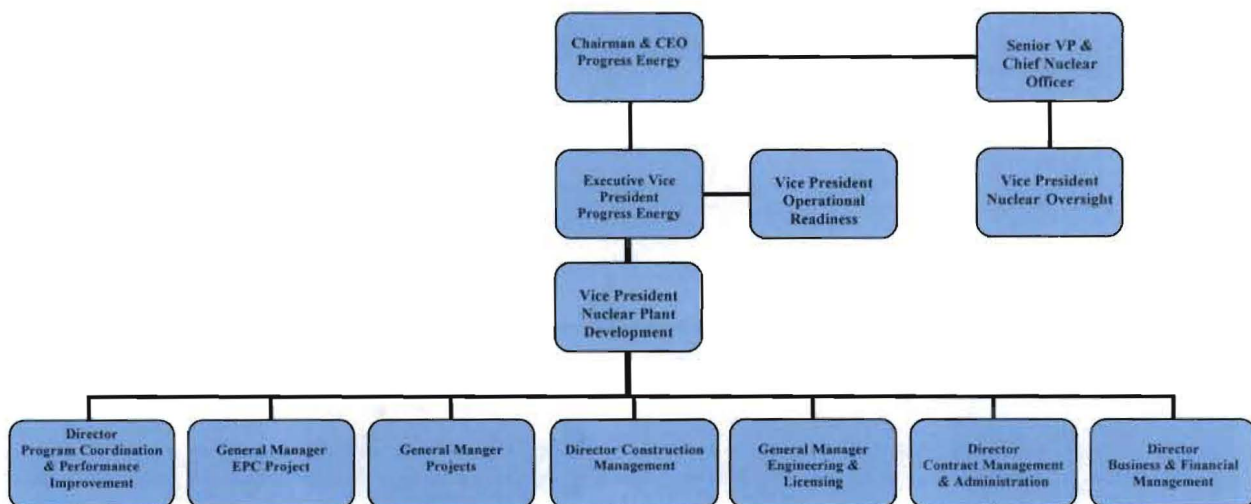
Chairman & CEO Progress Energy

Senior VP & Chief Nuclear Officer

Executive Vice President Progress Energy

Vice President Operational Readiness

Vice President Nuclear Oversight

Vice President Nuclear Plant Development

Director Program Coordination & Performance Improvement

General Manager EPC Project

General Manger Projects

Director Construction Management

General Manager Engineering & Licensing

Director Contract Management & Administration

Director Business & Financial Management